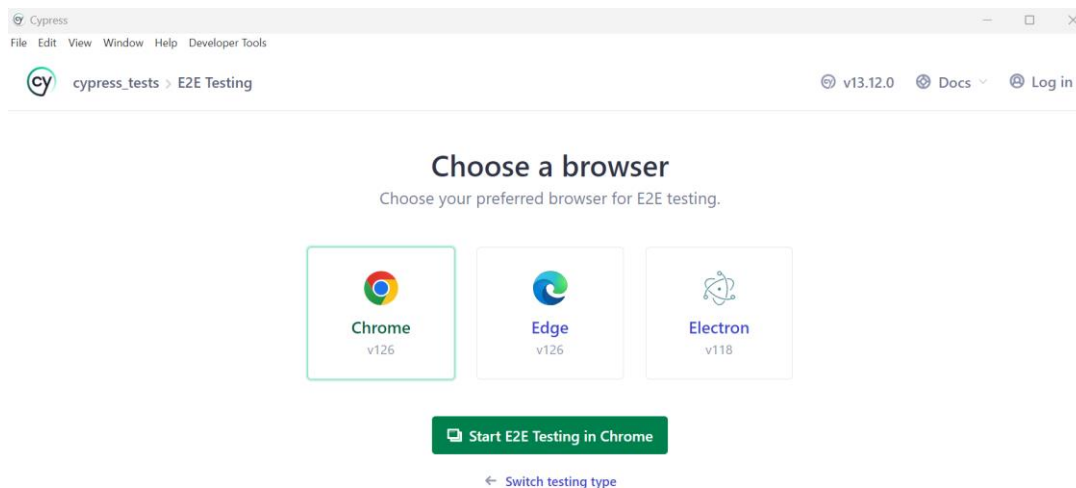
Cypress

File Edit View Window Help Developer Tools

cy cypress_tests > E2E Testing

v13.12.0 Docs Log in

Choose a browser

Choose your preferred browser for E2E testing.

Chrome
v126

Edge
v126

Electron
v118

Start E2E Testing in Chrome

← Switch testing type